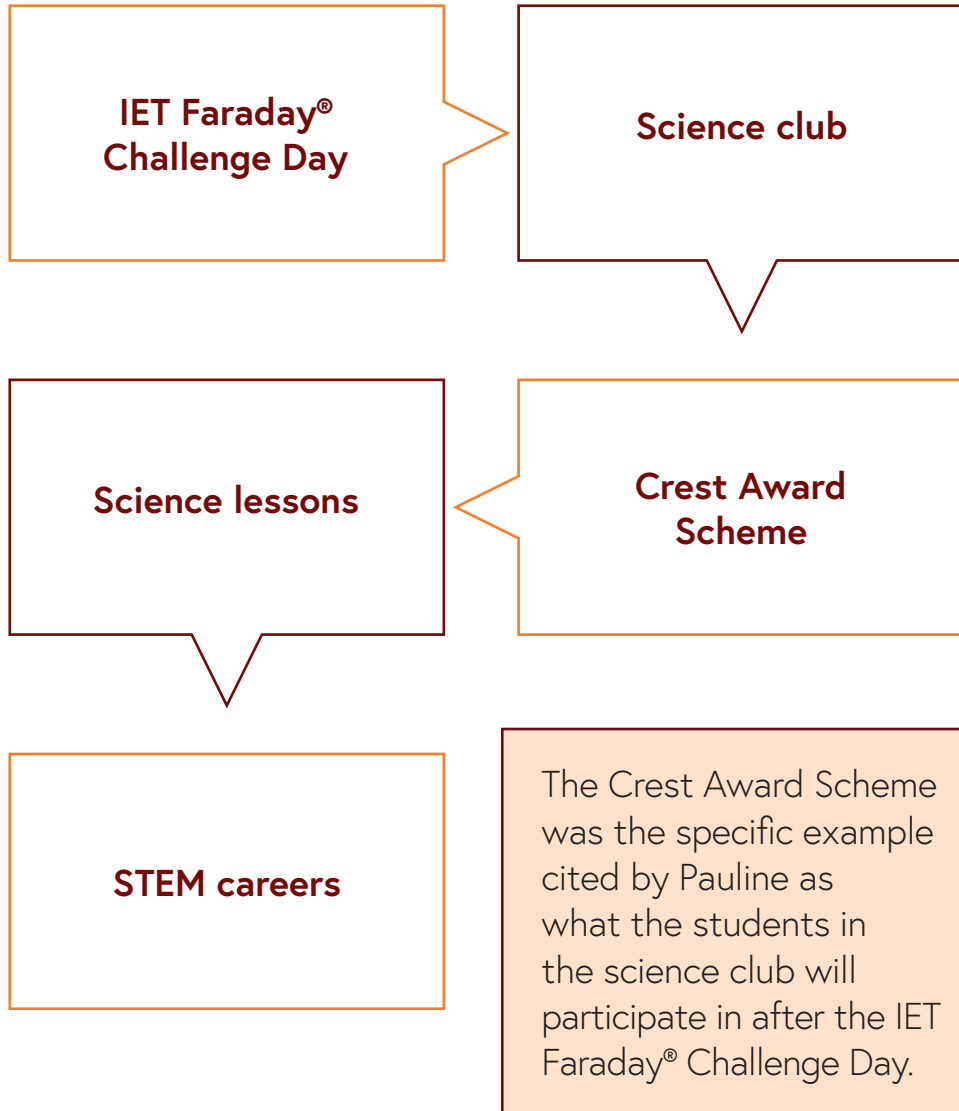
IET Faraday® Challenge Day

Science club

Science lessons

Crest Award Scheme

STEM careers

The Crest Award Scheme was the specific example cited by Pauline as what the students in the science club will participate in after the IET Faraday® Challenge Day.